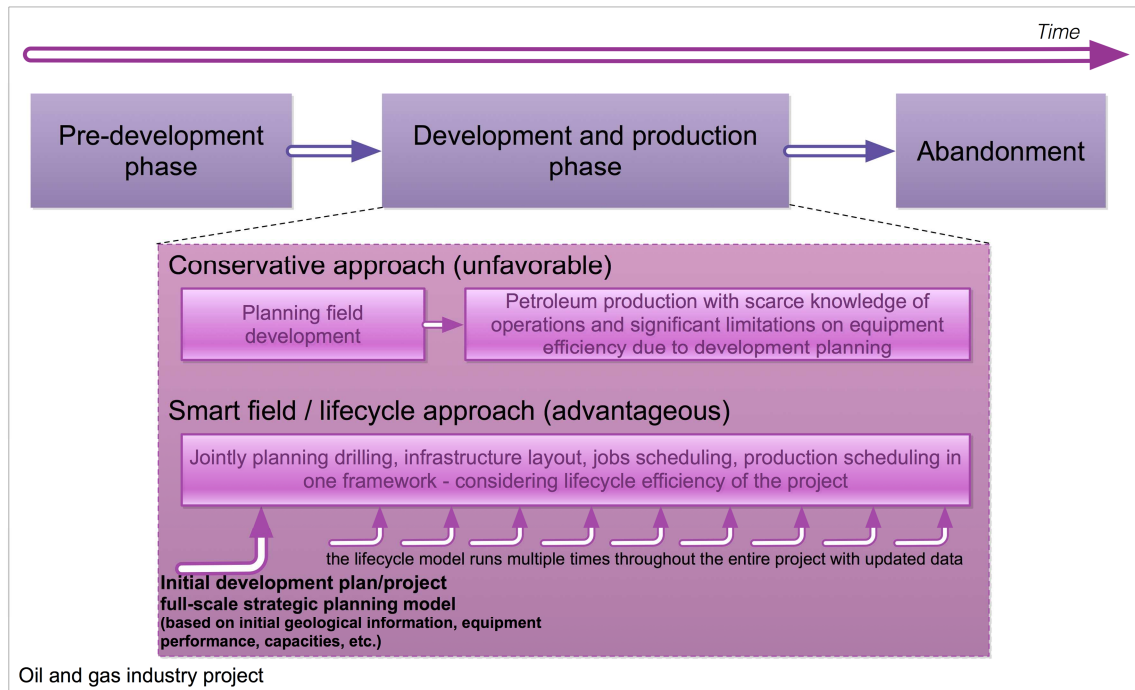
Time

Pre-development phase

Development and production phase

Abandonment

Conservative approach (unfavorable)

Planning field development

Petroleum production with scarce knowledge of operations and significant limitations on equipment efficiency due to development planning

Smart field / lifecycle approach (advantageous)

Jointly planning drilling, infrastructure layout, jobs scheduling, production scheduling in one framework - considering lifecycle efficiency of the project

the lifecycle model runs multiple times throughout the entire project with updated data

Initial development plan/project
full-scale strategic planning model
(based on initial geological information, equipment performance, capacities, etc.)

Oil and gas industry project